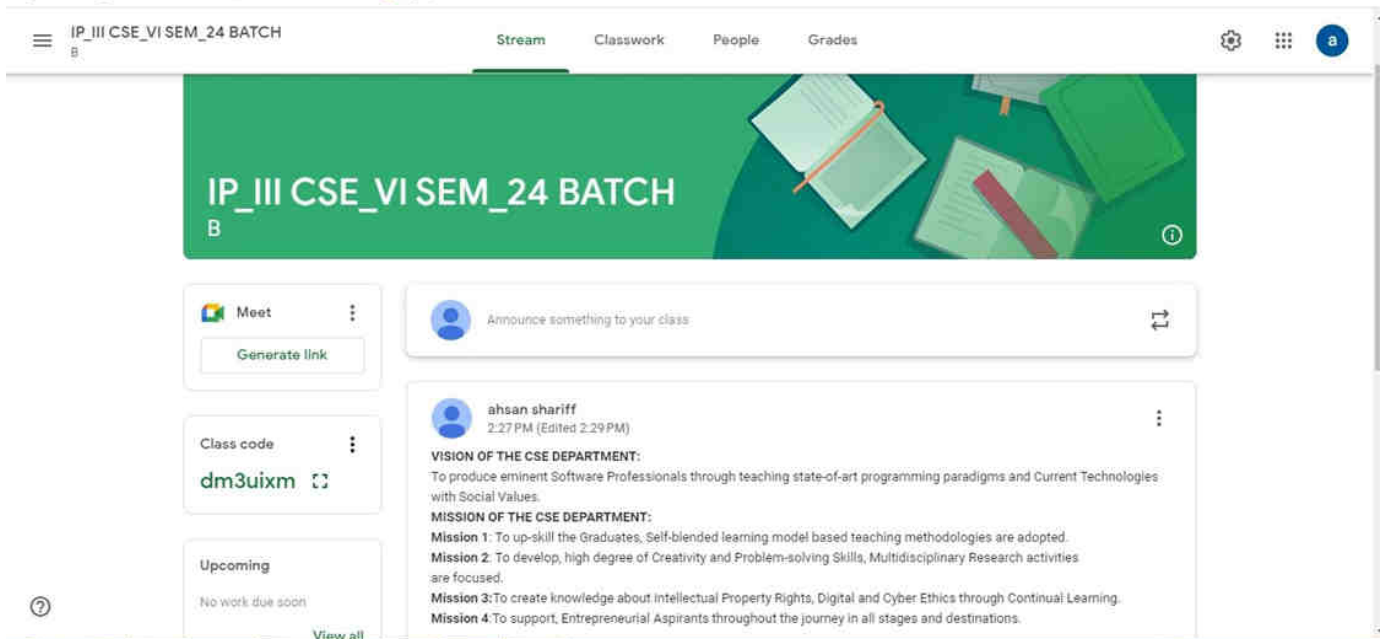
IP_III CSE_VI SEM_24 BATCH
B

Stream Classwork People Grades

a

IP_III CSE_VI SEM_24 BATCH
B

Meet

Generate link

Class code

dm3uixm

Upcoming

No work due soon

View all

Announce something to your class

ahsan shariff
2:27 PM (Edited 2:29 PM)

VISION OF THE CSE DEPARTMENT:
To produce eminent Software Professionals through teaching state-of-art programming paradigms and Current Technologies with Social Values.
MISSION OF THE CSE DEPARTMENT:
Mission 1: To up-skill the Graduates, Self-blended learning model based teaching methodologies are adopted.
Mission 2: To develop, high degree of Creativity and Problem-solving Skills, Multidisciplinary Research activities are focused.
Mission 3:To create knowledge about Intellectual Property Rights, Digital and Cyber Ethics through Continual Learning.
Mission 4:To support, Entrepreneurial Aspirants throughout the journey in all stages and destinations.